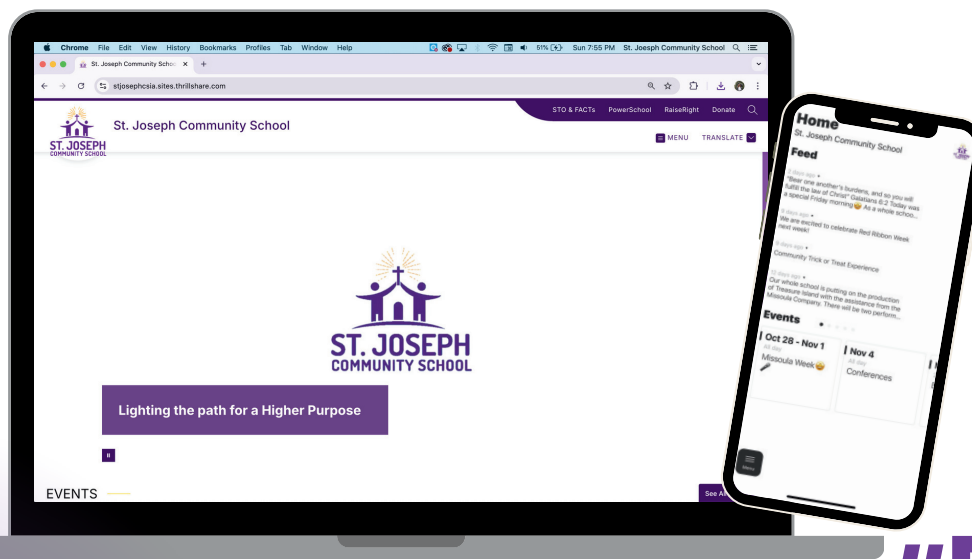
Chrome File Edit View History Bookmarks Profiles Tab Window Help

51% Sun 7:55 PM St. Joseph Community School

St. Joseph Community Schoo ×

stjosephcsia.sites.thrillshare.com

STO & FACTs PowerSchool RaiseRight Donate

ST. JOSEPH COMMUNITY SCHOOL

St. Joseph Community School

MENU TRANSLATE

ST. JOSEPH COMMUNITY SCHOOL

Lighting the path for a Higher Purpose

EVENTS

See All

Home

St. Joseph Community School

Feed

2 days ago
"Bear one another's burdens, and so you will fulfill the law of Christ" Galatians 6:2 Today was a special Friday morning😊 As a whole schoo...

3 days ago
We are excited to celebrate Red Ribbon Week next week!

5 days ago
Community Trick or Treat Experience

10 days ago
Our whole school is putting on the production of Treasure Island with the assistance from the Missoula Company. There will be two perform...

Events

Oct 28 - Nov 1
All day
Missoula Week😊🎤

Nov 4
All day
Conferences

Menu